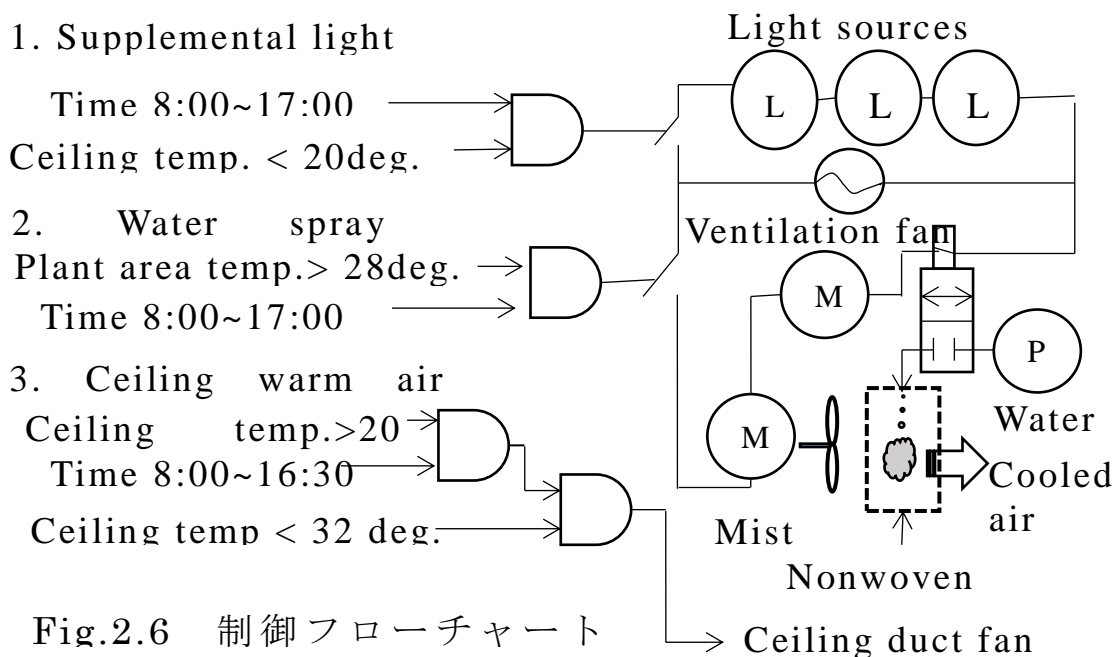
1. Supplemental light

Time 8:00~17:00

Ceiling temp. < 20deg.

Light sources

L L L

2. Water spray

Plant area temp.> 28deg.

Time 8:00~17:00

Ventilation fan

M

P

3. Ceiling warm air

Ceiling temp.>20

Time 8:00~16:30

Ceiling temp < 32 deg.

M

Water

Cooled air

Mist

Nonwoven

Fig.2.6 制御フローチャート

Ceiling duct fan